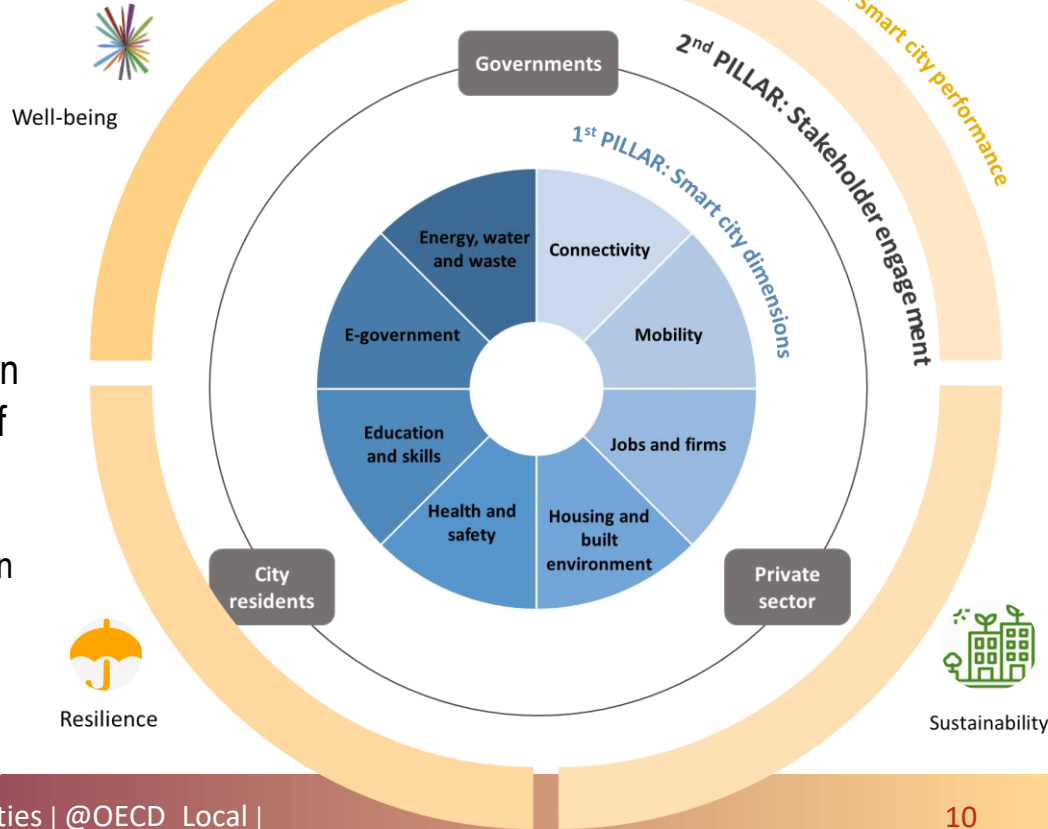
Well-being

Governments

2nd PILLAR: Stakeholder engagement

Smart city performance

1st PILLAR: Smart city dimensions

Energy, water and waste

Connectivity

E-government

Mobility

Education and skills

Jobs and firms

Health and safety

Housing and built environment

n

f

n

City residents

Private sector

Resilience

Sustainability

ties | @OECD_Local |

10